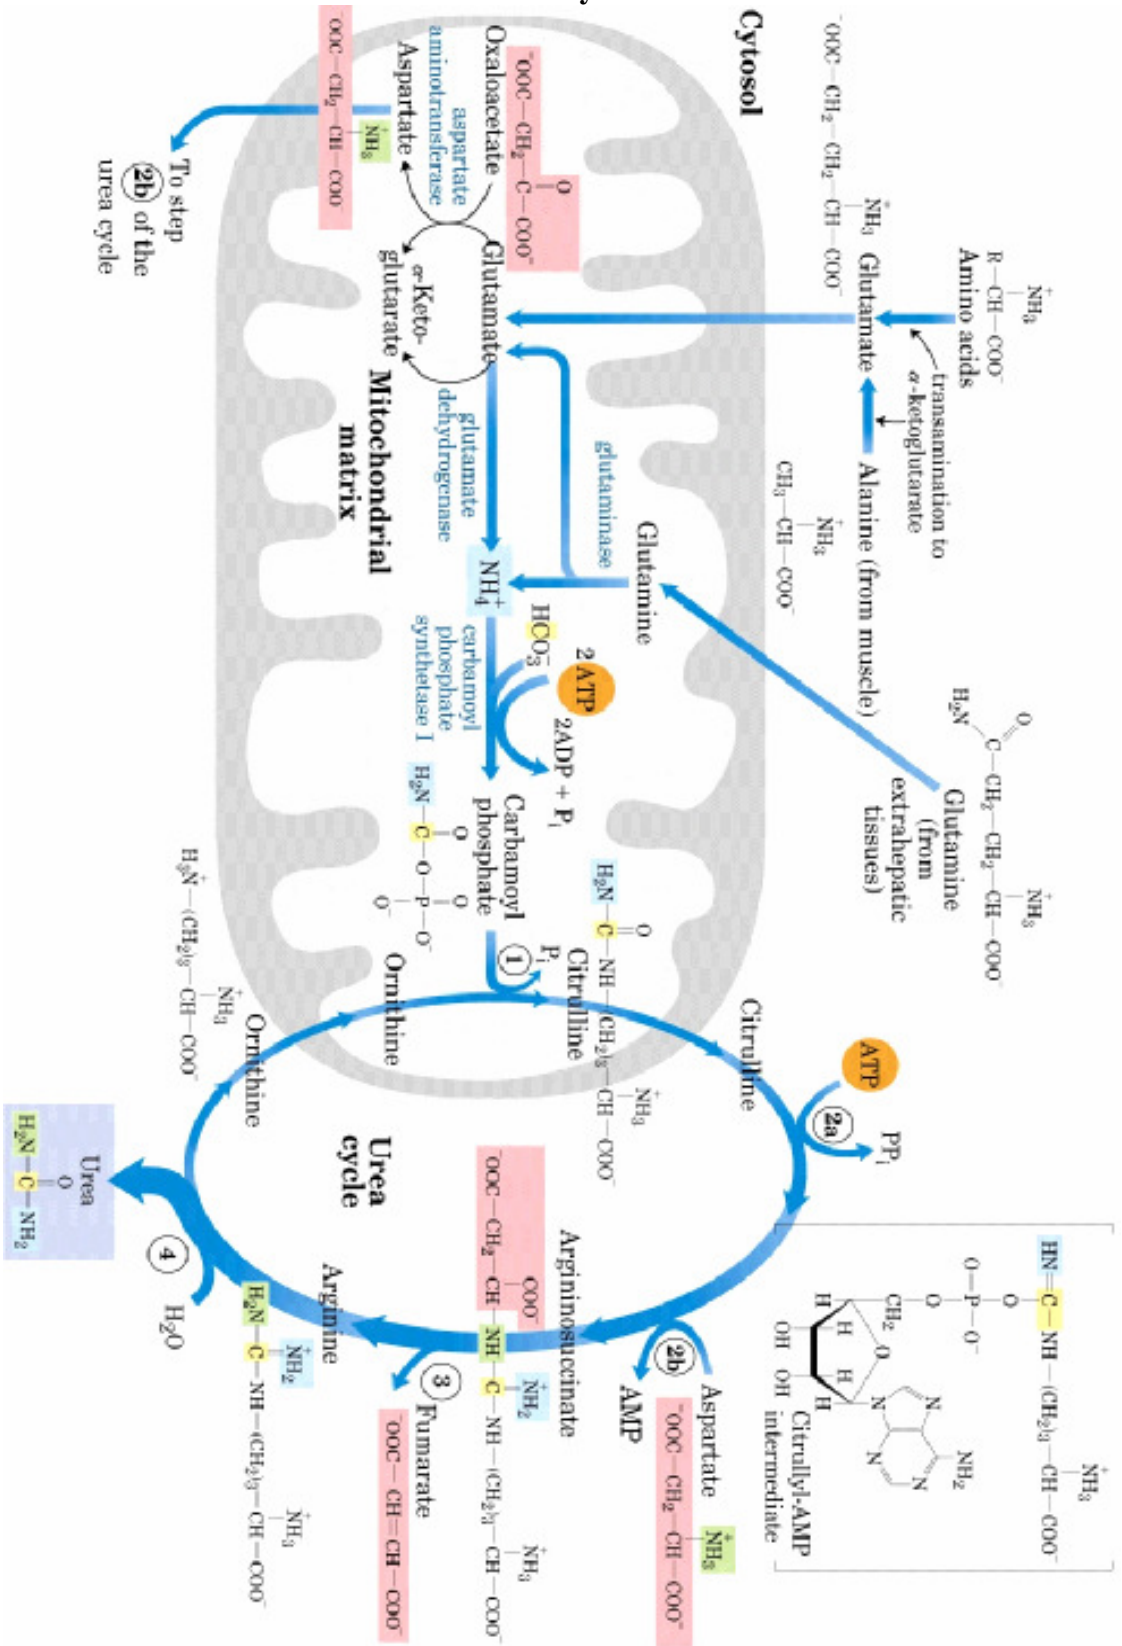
Cytosol

Amino acids

$R-CH(\overset{+}{N}H_3)-COO^-$

transamination to α-ketoglutarate

Glutamate

$^-OOC-CH_2-CH_2-CH(\overset{+}{N}H_3)-COO^-$

Alanine (from muscle)

$CH_3-CH(\overset{+}{N}H_3)-COO^-$

Glutamine (from extrahepatic tissues)

$H_2N-C(=O)-CH_2-CH_2-CH(\overset{+}{N}H_3)-COO^-$

Glutamine

glutaminase

Glutamate

glutamate dehydrogenase

α-Ketoglutarate

Mitochondrial matrix

Oxaloacetate

$^-OOC-CH_2-C(=O)-COO^-$

aspartate aminotransferase

Aspartate

$^-OOC-CH_2-CH(\overset{+}{N}H_3)-COO^-$

To step 2b of the urea cycle

$NH_4^+$

$HCO_3^-$

2 ATP

2ADP + $P_i$

carbamoyl phosphate synthetase I

Carbamoyl phosphate

$H_2N-C(=O)-O-P(=O)(O^-)-O^-$

1

$P_i$

Citrulline

$H_2N-C(=O)-NH-(CH_2)_3-CH(\overset{+}{N}H_3)-COO^-$

Ornithine

$H_3\overset{+}{N}-(CH_2)_3-CH(\overset{+}{N}H_3)-COO^-$

Citrulline

ATP

2a

$PP_i$

$HN=C(-O-P(=O)(O^-)-O-CH_2-\text{ribose-adenine})-NH-(CH_2)_3-CH(\overset{+}{N}H_3)-COO^-$

OH OH

$NH_2$

Citrullyl-AMP intermediate

2b

Aspartate

$^-OOC-CH_2-CH(\overset{+}{N}H_3)-COO^-$

AMP

Argininosuccinate

$^-OOC-CH_2-CH(COO^-)-NH-C(=\overset{+}{N}H_2)-NH-(CH_2)_3-CH(\overset{+}{N}H_3)-COO^-$

Urea cycle

3

Fumarate

$^-OOC-CH=CH-COO^-$

Arginine

$H_2N-C(=\overset{+}{N}H_2)-NH-(CH_2)_3-CH(\overset{+}{N}H_3)-COO^-$

4

$H_2O$

Urea

$H_2N-C(=O)-NH_2$

Ornithine